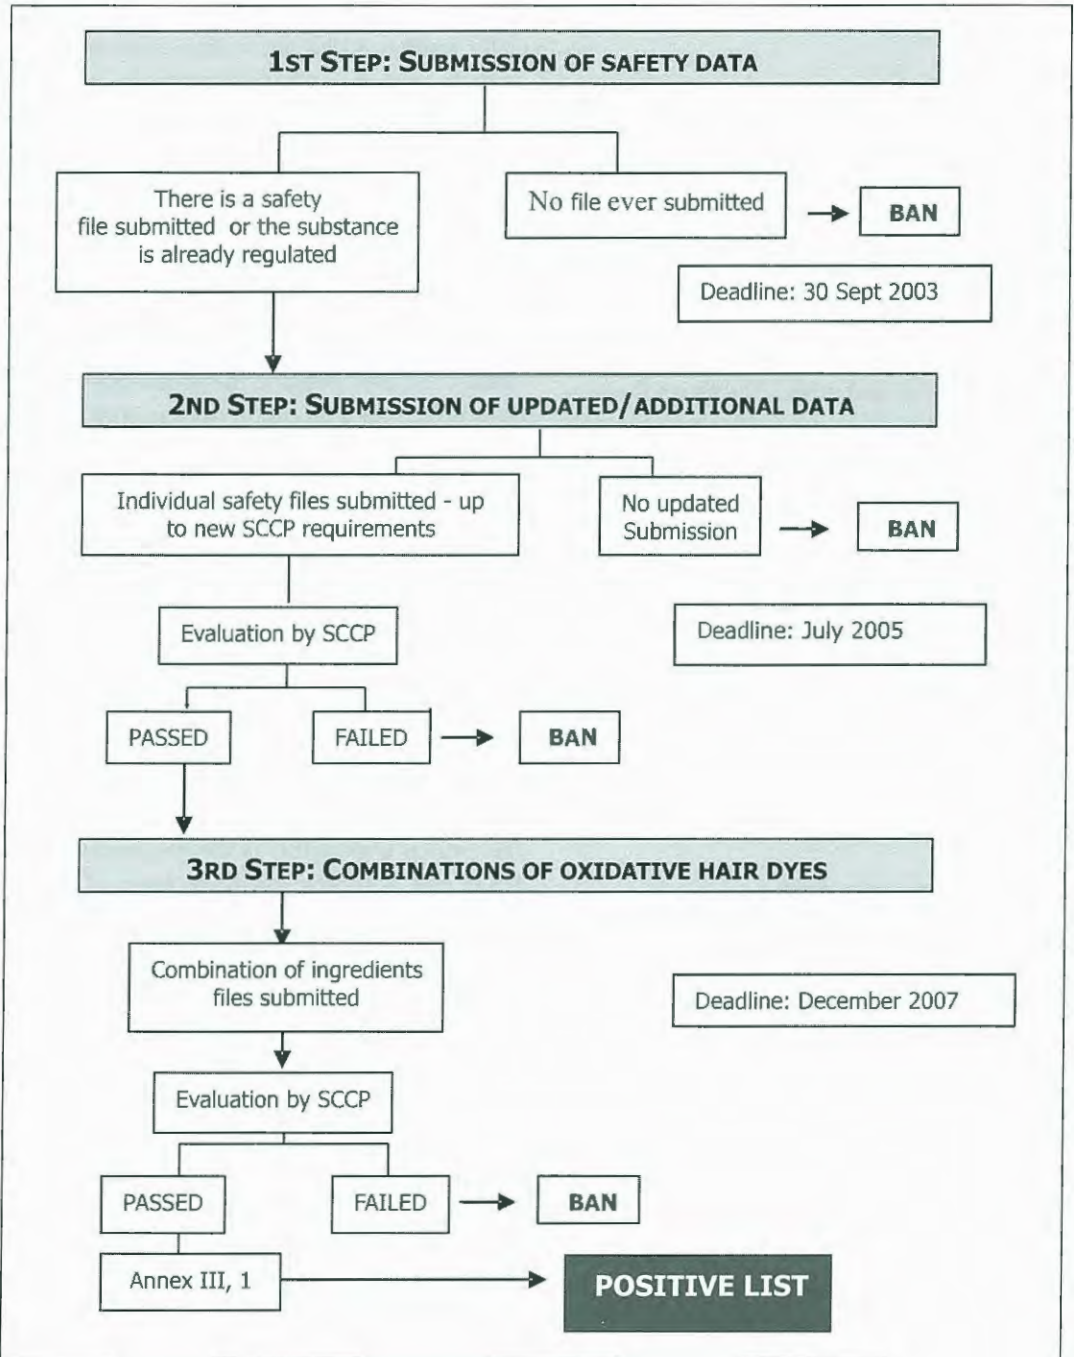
1ST STEP: SUBMISSION OF SAFETY DATA

There is a safety file submitted or the substance is already regulated

No file ever submitted

BAN

Deadline: 30 Sept 2003

2ND STEP: SUBMISSION OF UPDATED/ADDITIONAL DATA

Individual safety files submitted - up to new SCCP requirements

No updated Submission

BAN

Evaluation by SCCP

Deadline: July 2005

PASSED

FAILED

BAN

3RD STEP: COMBINATIONS OF OXIDATIVE HAIR DYES

Combination of ingredients files submitted

Deadline: December 2007

Evaluation by SCCP

PASSED

FAILED

BAN

Annex III, 1

POSITIVE LIST